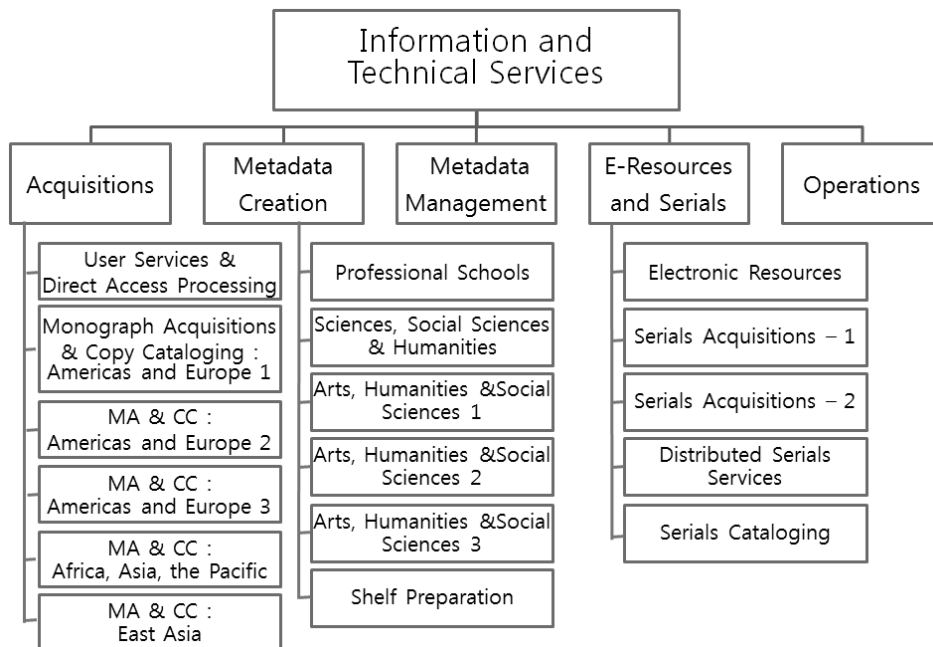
Information and Technical Services

Acquisitions

Metadata Creation

Metadata Management

E-Resources and Serials

Operations

User Services & Direct Access Processing

Monograph Acquisitions & Copy Cataloging : Americas and Europe 1

MA & CC : Americas and Europe 2

MA & CC : Americas and Europe 3

MA & CC : Africa, Asia, the Pacific

MA & CC : East Asia

Professional Schools

Sciences, Social Sciences & Humanities

Arts, Humanities &Social Sciences 1

Arts, Humanities &Social Sciences 2

Arts, Humanities &Social Sciences 3

Shelf Preparation

Electronic Resources

Serials Acquisitions – 1

Serials Acquisitions – 2

Distributed Serials Services

Serials Cataloging